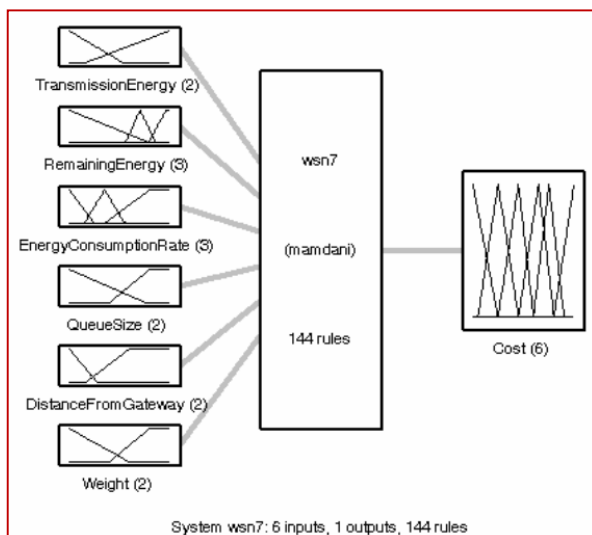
TransmissionEnergy (2)

RemainingEnergy (3)

EnergyConsumptionRate (3)

QueueSize (2)

DistanceFromGateway (2)

Weight (2)

wsn7

(mamdani)

144 rules

Cost (6)

System wsn7: 6 inputs, 1 outputs, 144 rules